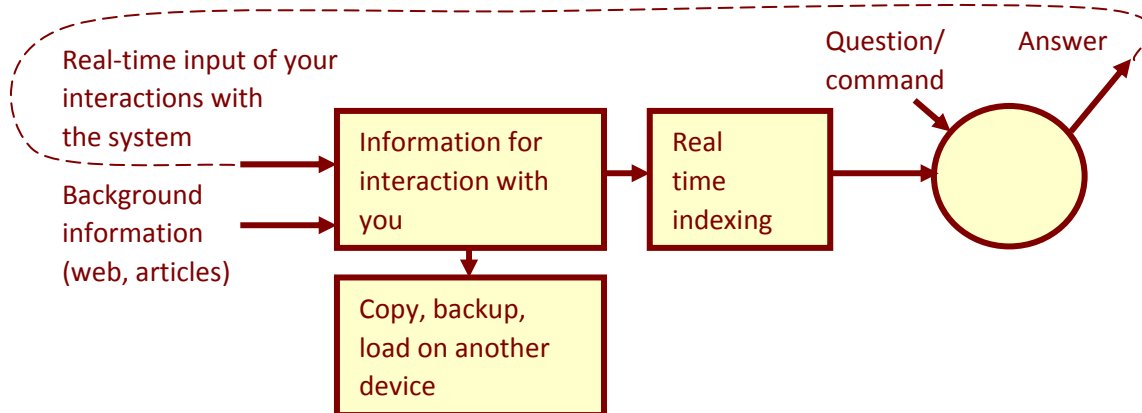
Real-time input of your interactions with the system

Background information (web, articles)

Information for interaction with you

Real time indexing

Question/ command

Answer

Copy, backup, load on another device